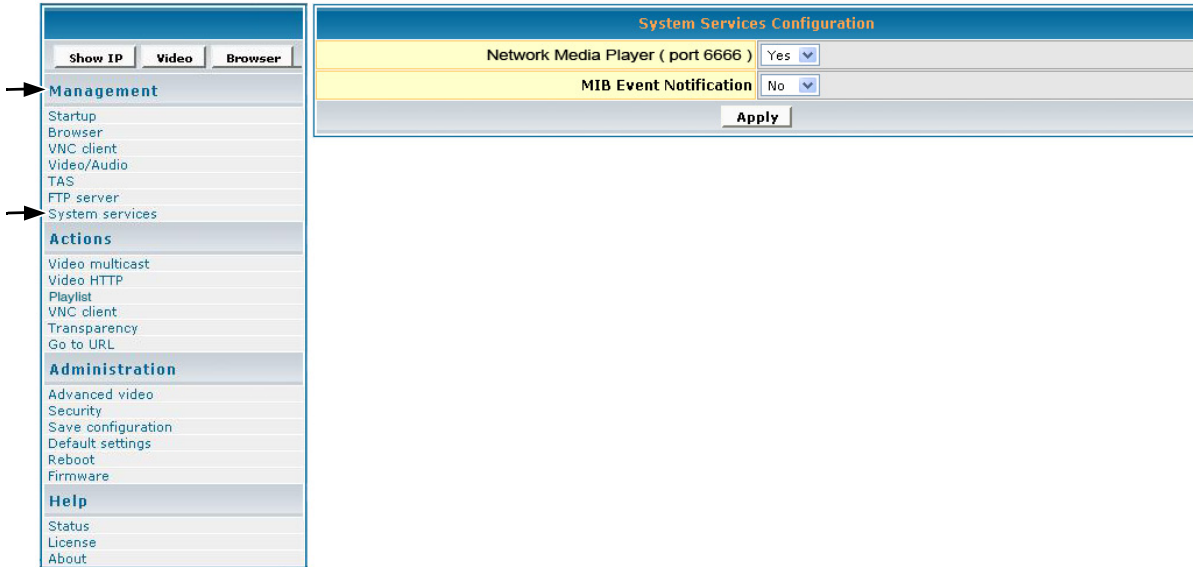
Show IP | Video | Browser

Management
Startup
Browser
VNC client
Video/Audio
TAS
FTP server
System services

Actions
Video multicast
Video HTTP
Playlist
VNC client
Transparency
Go to URL

Administration
Advanced video
Security
Save configuration
Default settings
Reboot
Firmware

Help
Status
License
About

System Services Configuration

| | |
|---|---|
| Network Media Player ( port 6666 ) | Yes |
| MIB Event Notification | No |

Apply